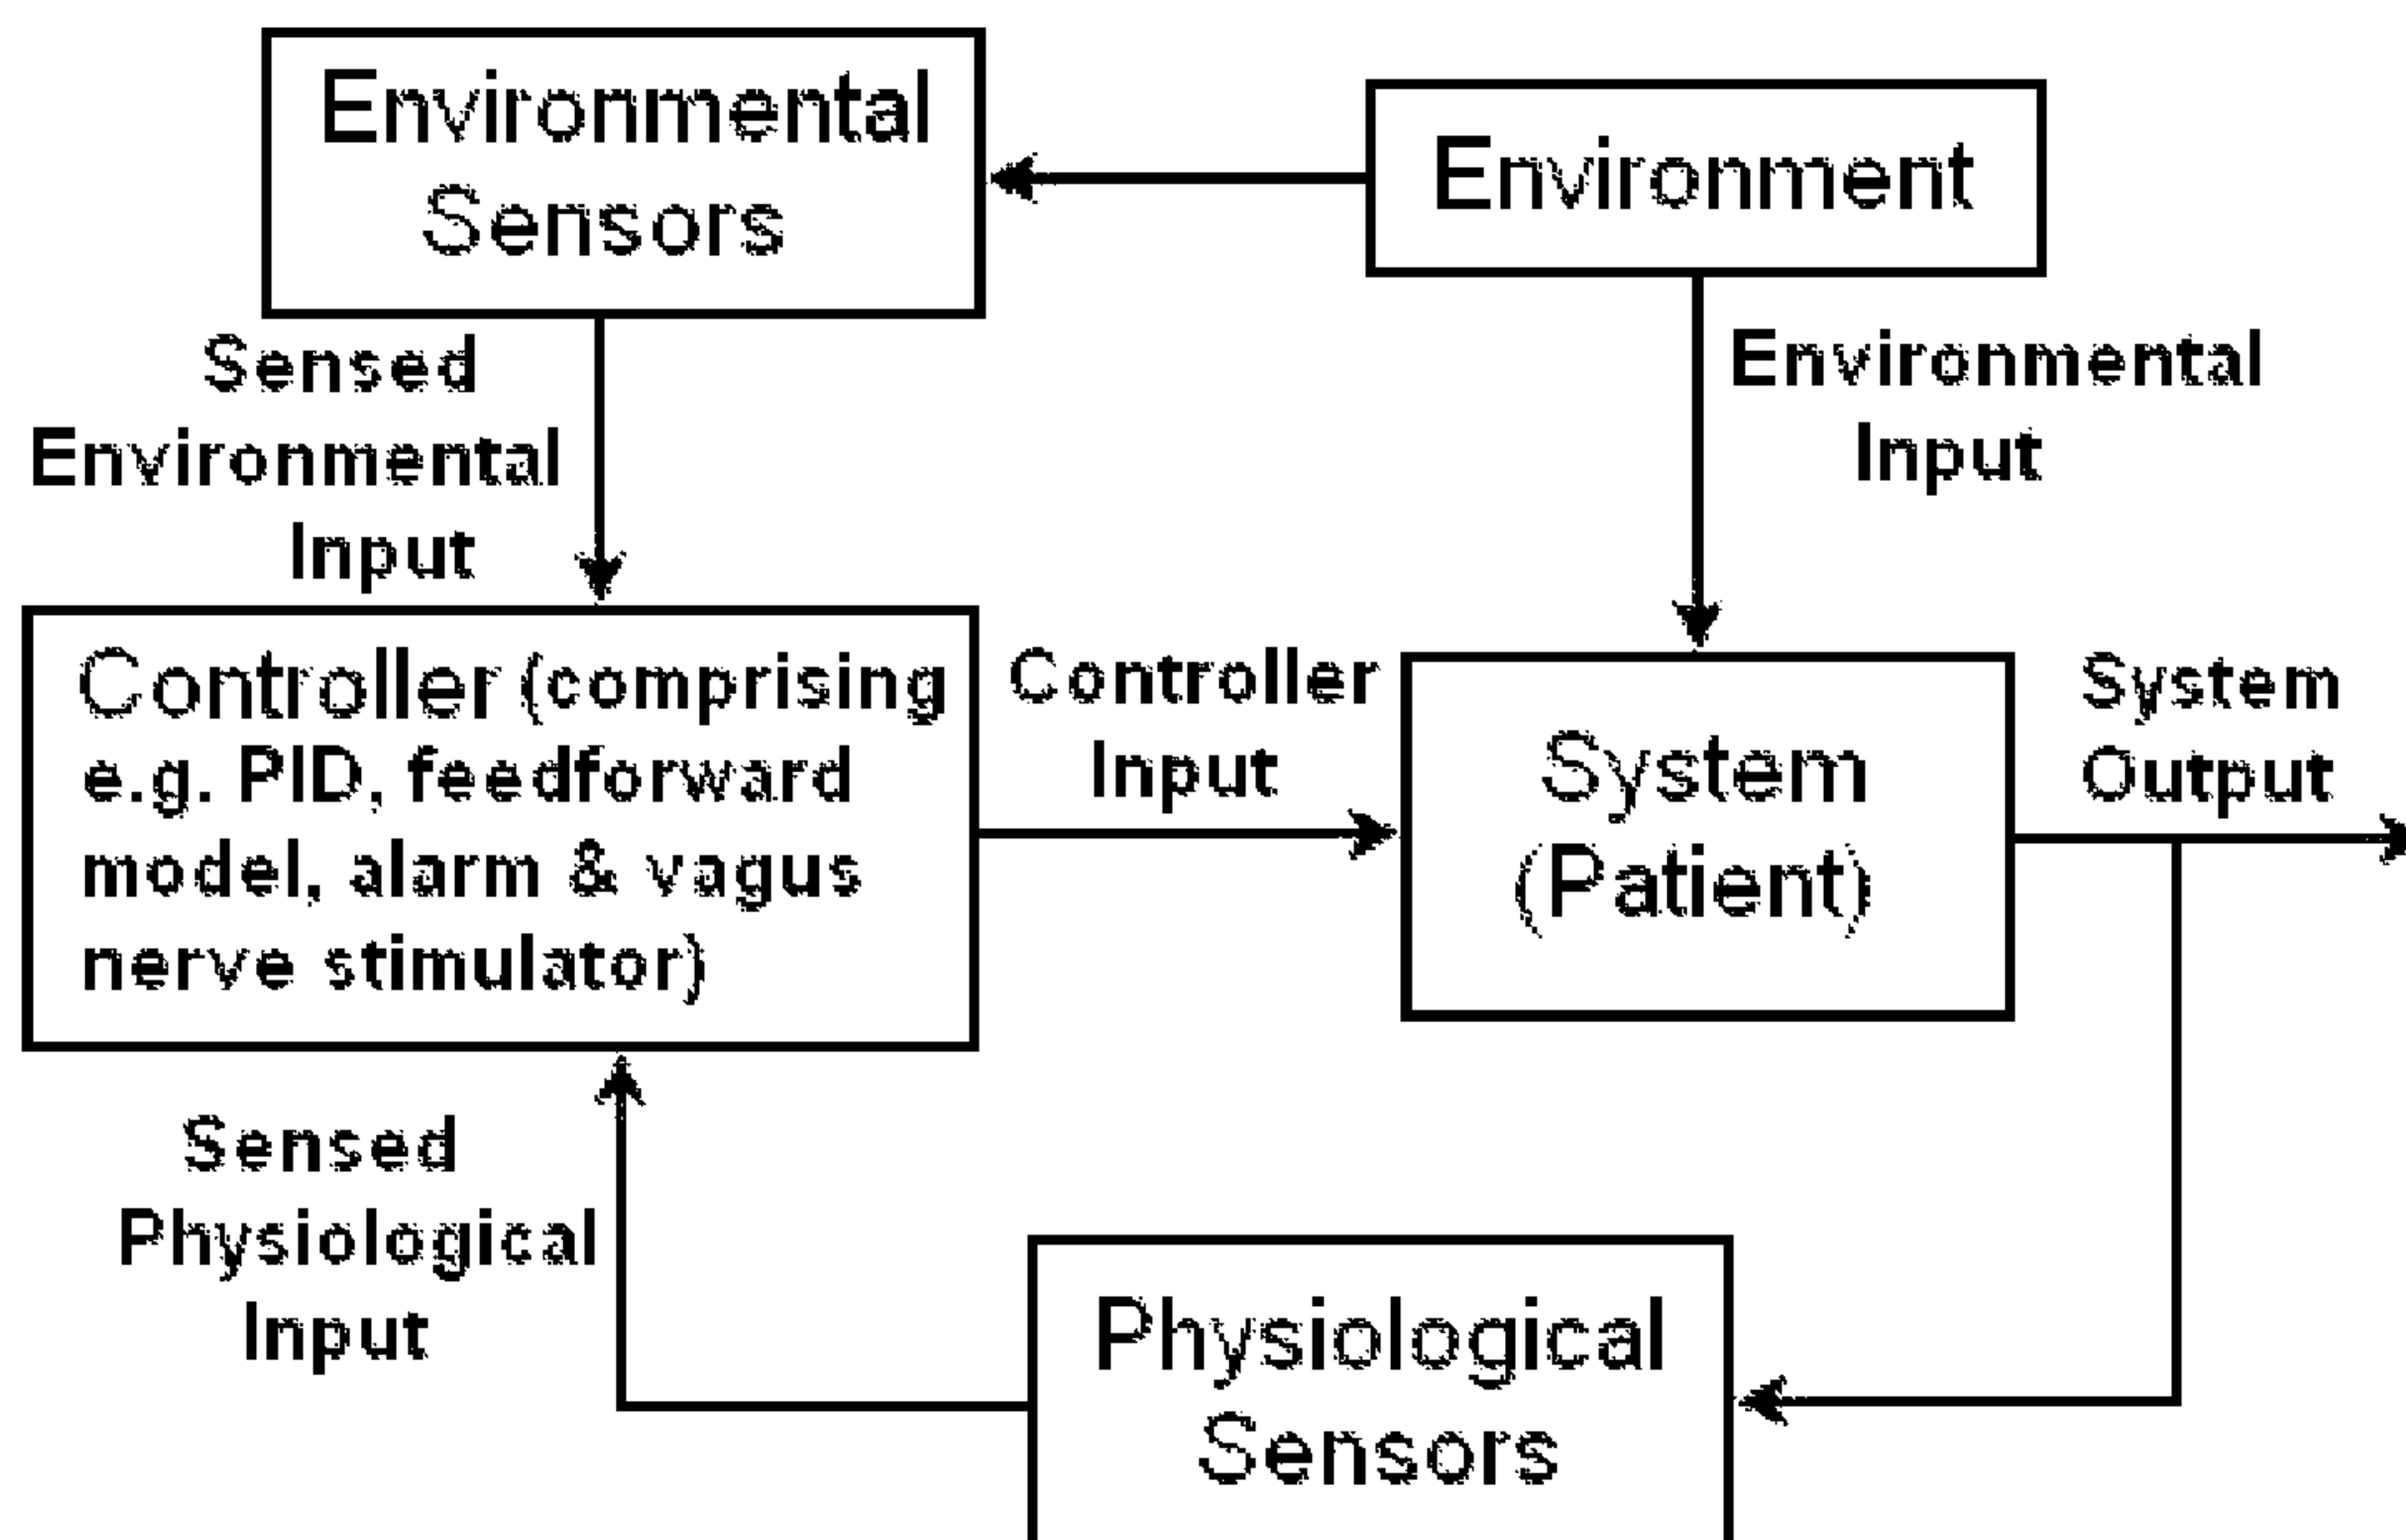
Environmental Sensors

Environment

Sensed Environmental Input

Environmental Input

Controller (comprising e.g. PID, feedforward model, alarm & vagus nerve stimulator)

Controller Input

System (Patient)

System Output

Sensed Physiological Input

Physiological Sensors